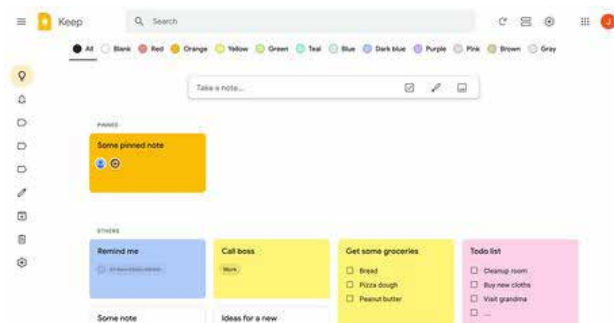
Keep

Search

J

All Blank Red Orange Yellow Green Teal Blue Dark blue Purple Pink Brown Gray

Take a note...

PINNED

Some pinned note

OTHERS

Remind me

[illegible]

Call boss

Work

Get some groceries

Bread

Pizza dough

Peanut butter

Todo list

Cleanup room

Buy new cloths

Visit grandma

...

Some note

Ideas for a new